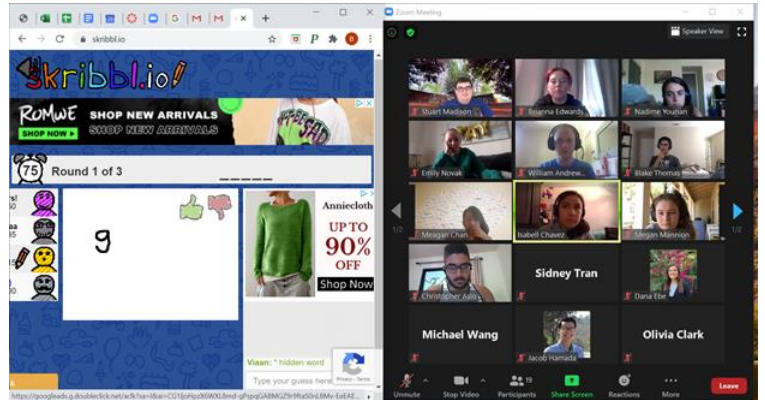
skribbl.io

skribbl.io!

ROMWE SHOP NEW ARRIVALS SHOP NOW SHOP NEW ARRIVALS

75 Round 1 of 3

_ _ _ _ _

g

Anniecloth UP TO 90% OFF Shop Now

Viaan: * hidden word

Type your guess here

Privacy - Terms

https://googleads.g.doubleclick.net/aclk?sa=l&ai=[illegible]

Zoom Meeting

Speaker View

Stuart Madison
Brianna Edwards
Nadime Younan
Emily Novak
William Andrew...
Blake Thomas
Meagan Chan
Isabell Chavez
Megan Mannion
Christopher Aalo
Sidney Tran
Dana Ebe
Michael Wang
Jacob Hamada
Olivia Clark

1/2
1/2

Unmute
Stop Video
Participants 19
Share Screen
Reactions
More
Leave